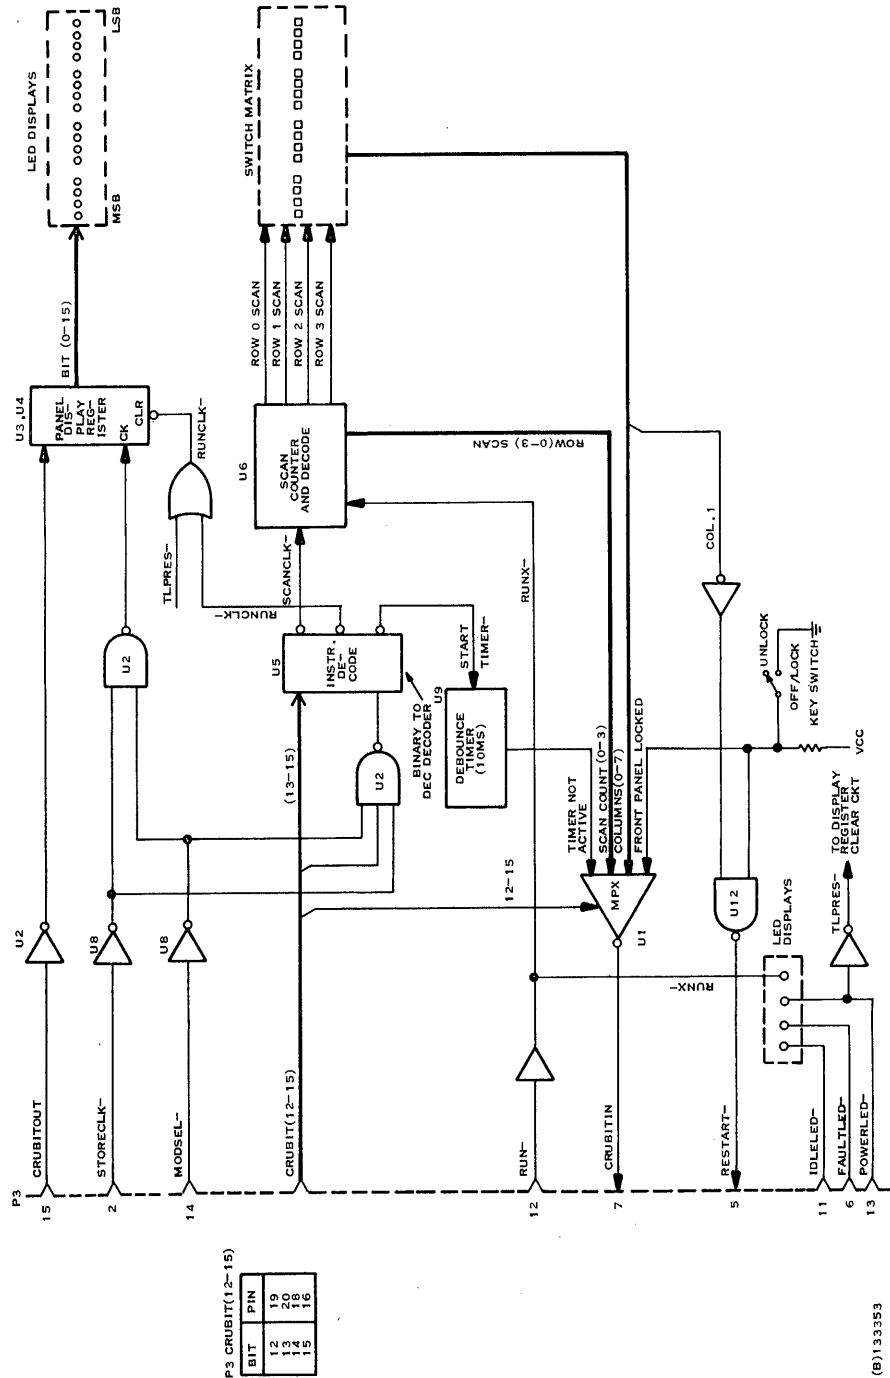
LED DISPLAYS
MSB
LSB
SWITCH MATRIX
BIT (0-15)
U3,U4
PANEL DISPLAY REGISTER
CK
CLR
RUNCLK-
TLPRES-
ROW 0 SCAN
ROW 1 SCAN
ROW 2 SCAN
ROW 3 SCAN
U6
SCAN COUNTER AND DECODE
ROW(0-3) SCAN
SCANCLK-
RUNCLK-
RUNX-
COL.1
U2
U5
INSTR. DECODE
START TIMER-
U9
DEBOUNCE TIMER (10MS)
BINARY TO DEC DECODER
(13-15)
U2
UNLOCK
OFF/LOCK
KEY SWITCH
VCC
TIMER NOT ACTIVE
SCAN COUNT (0-3)
COLUMNS(0-7)
FRONT PANEL LOCKED
12-15
MPX
U1
U12
TO DISPLAY REGISTER CLEAR CKT
TLPRES-
LED DISPLAYS
RUNX-
U2
U8
U8
P3
CRUBITOUT
15
STORECLK-
2
MODSEL-
14
CRUBIT(12-15)
RUN-
12
CRUBITIN
7
RESTART-
5
IDLELED-
11
FAULTLED-
6
POWERLED-
13

P3 CRUBIT(12-15)

| BIT | PIN |
|---|---|
| 12 | 19 |
| 13 | 20 |
| 14 | 18 |
| 15 | 16 |

(B)133353